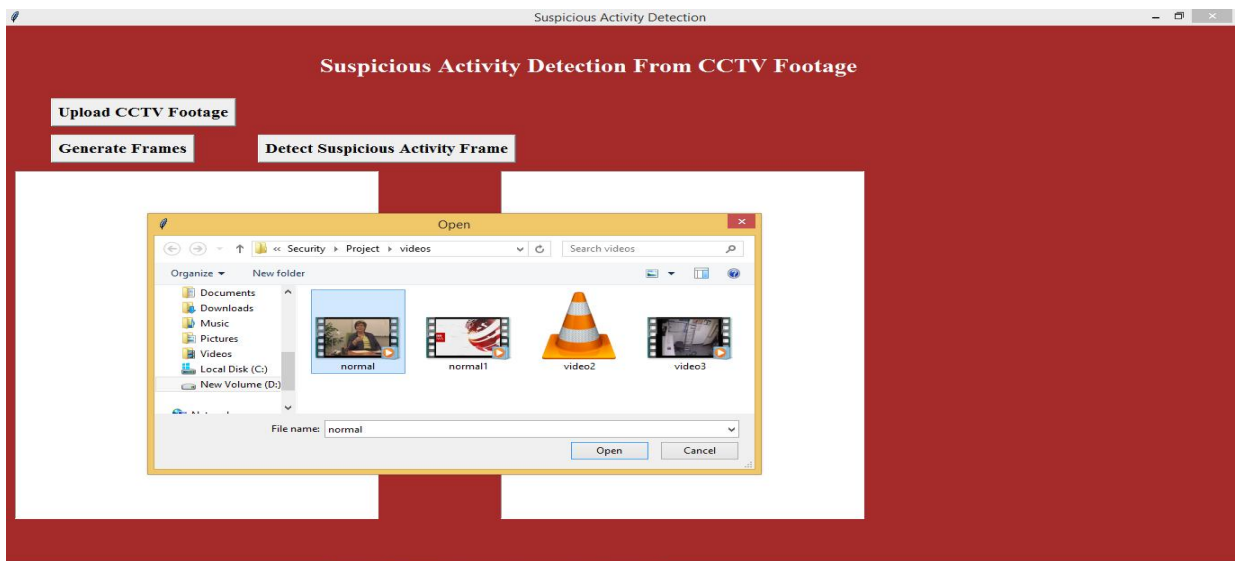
Suspicious Activity Detection

Suspicious Activity Detection From CCTV Footage

Upload CCTV Footage

Generate Frames

Detect Suspicious Activity Frame

Open

« Security ▸ Project ▸ videos

Search videos

Organize ▾

New folder

Documents
Downloads
Music
Pictures
Videos
Local Disk (C:)
New Volume (D:)
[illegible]

normal

normal1

video2

video3

File name: normal

Open

Cancel